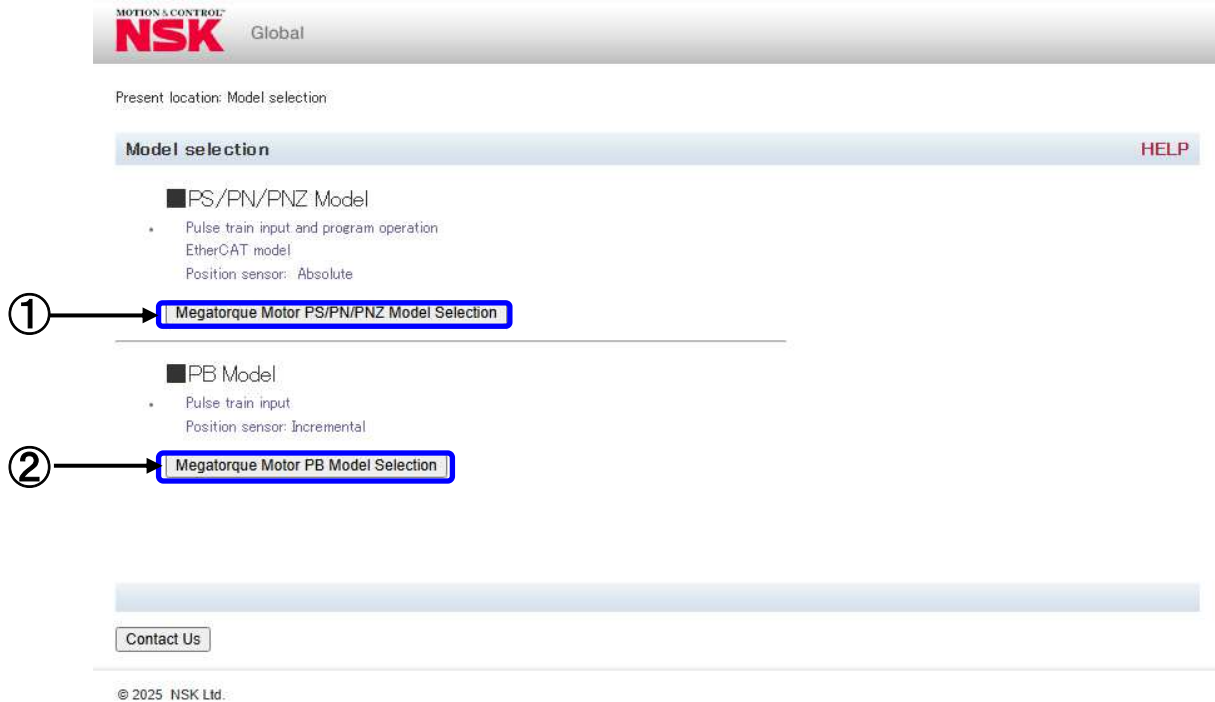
MOTION & CONTROL™
NSK Global

Present location: Model selection

Model selection

HELP

■PS/PN/PNZ Model

Pulse train input and program operation
EtherCAT model
Position sensor: Absolute

①

Megatorque Motor PS/PN/PNZ Model Selection

■PB Model

Pulse train input
Position sensor: Incremental

②

Megatorque Motor PB Model Selection

Contact Us

© 2025 NSK Ltd.